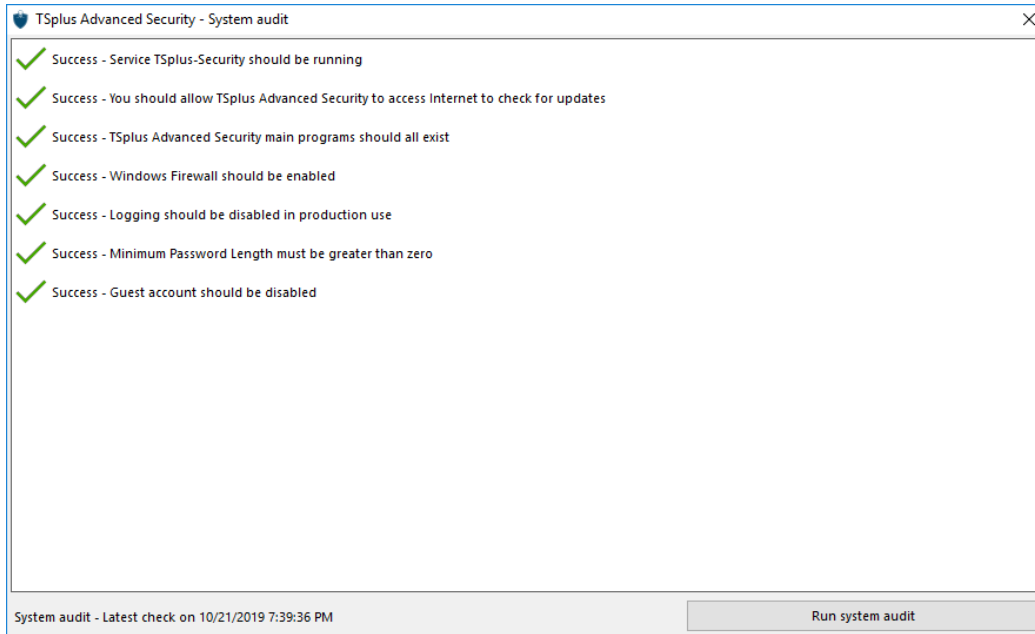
TSplus Advanced Security - System audit

Success - Service TSplus-Security should be running

Success - You should allow TSplus Advanced Security to access Internet to check for updates

Success - TSplus Advanced Security main programs should all exist

Success - Windows Firewall should be enabled

Success - Logging should be disabled in production use

Success - Minimum Password Length must be greater than zero

Success - Guest account should be disabled

System audit - Latest check on 10/21/2019 7:39:36 PM

Run system audit